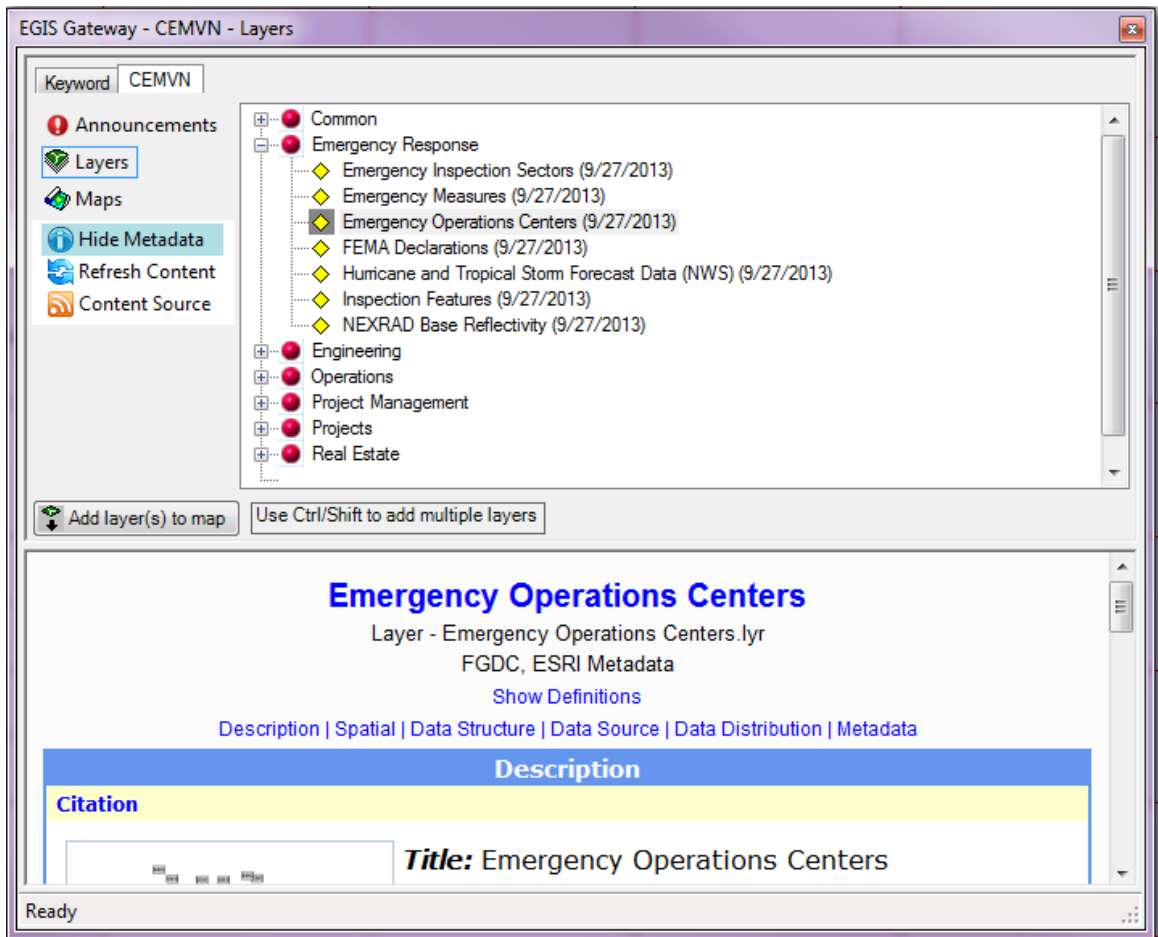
EGIS Gateway - CEMVN - Layers

Keyword CEMVN

Announcements
Layers
Maps
Hide Metadata
Refresh Content
Content Source

Common
Emergency Response
Emergency Inspection Sectors (9/27/2013)
Emergency Measures (9/27/2013)
Emergency Operations Centers (9/27/2013)
FEMA Declarations (9/27/2013)
Hurricane and Tropical Storm Forecast Data (NWS) (9/27/2013)
Inspection Features (9/27/2013)
NEXRAD Base Reflectivity (9/27/2013)
Engineering
Operations
Project Management
Projects
Real Estate

Add layer(s) to map
Use Ctrl/Shift to add multiple layers

Emergency Operations Centers
Layer - Emergency Operations Centers.lyr
FGDC, ESRI Metadata
Show Definitions
Description | Spatial | Data Structure | Data Source | Data Distribution | Metadata

Description
Citation

Title: Emergency Operations Centers

Ready